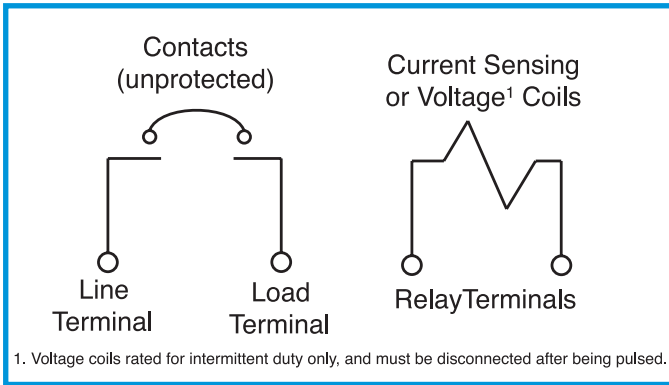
Contacts
(unprotected)

Current Sensing
or Voltage$^1$ Coils

Line
Terminal

Load
Terminal

RelayTerminals

1. Voltage coils rated for intermittent duty only, and must be disconnected after being pulsed.